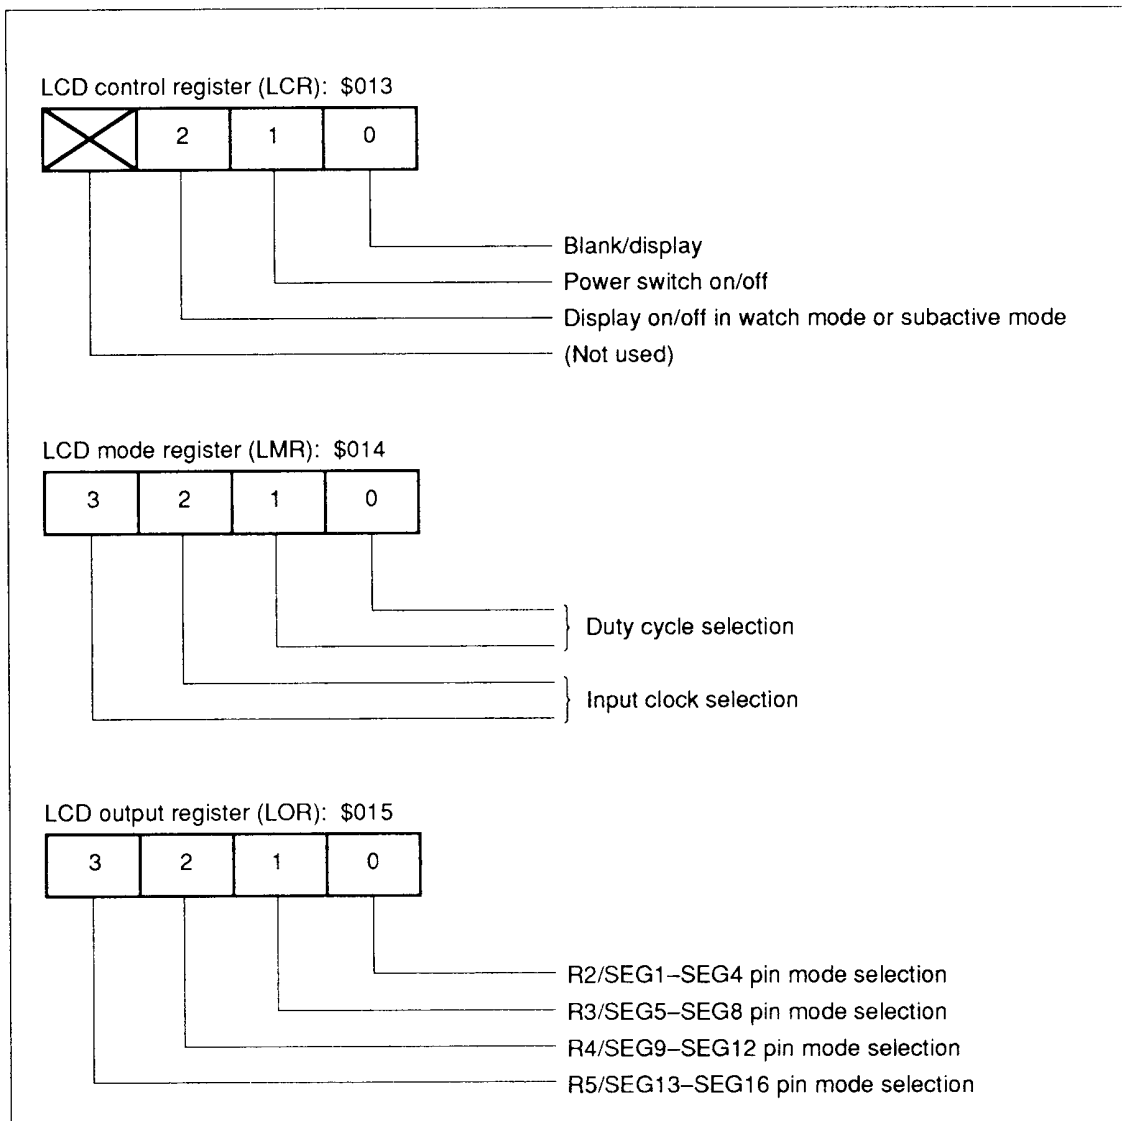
LCD control register (LCR): \$013

| | 2 | 1 | 0 |
|---|---|---|---|

Blank/display
Power switch on/off
Display on/off in watch mode or subactive mode
(Not used)

LCD mode register (LMR): \$014

| 3 | 2 | 1 | 0 |
|---|---|---|---|

Duty cycle selection
Input clock selection

LCD output register (LOR): \$015

| 3 | 2 | 1 | 0 |
|---|---|---|---|

R2/SEG1–SEG4 pin mode selection
R3/SEG5–SEG8 pin mode selection
R4/SEG9–SEG12 pin mode selection
R5/SEG13–SEG16 pin mode selection